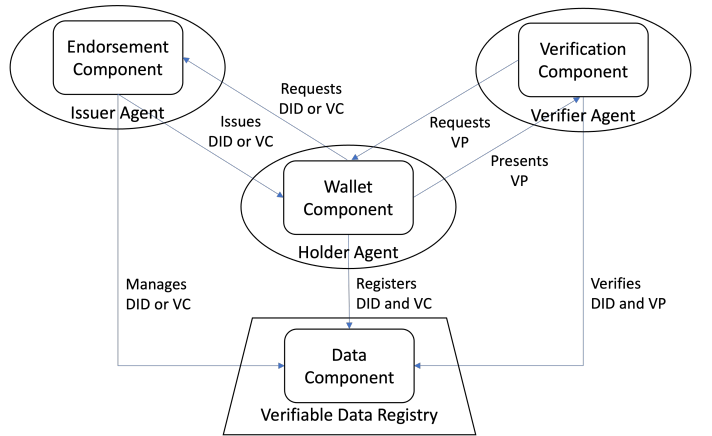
Endorsement Component
Issuer Agent

Requests DID or VC

Verification Component
Verifier Agent

Issues DID or VC

Requests VP

Presents VP

Wallet Component
Holder Agent

Manages DID or VC

Registers DID and VC

Verifies DID and VP

Data Component
Verifiable Data Registry